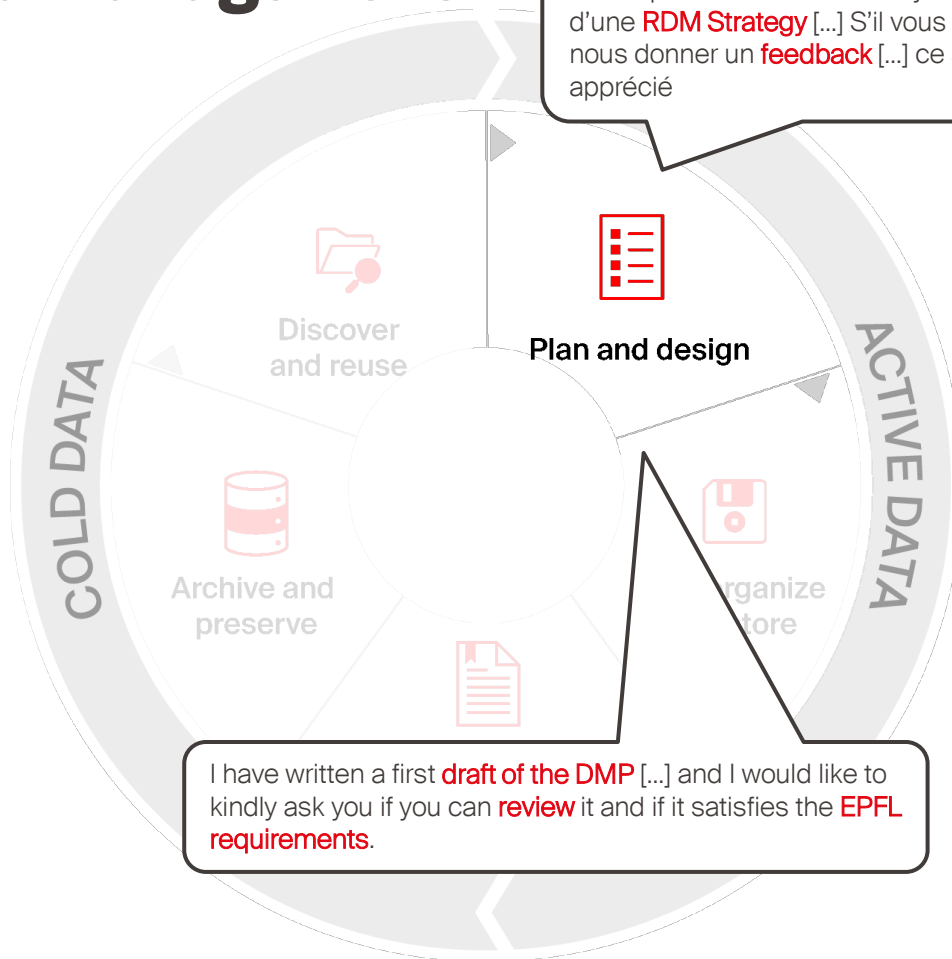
d'une RDM Strategy [...] S'il vous nous donner un feedback [...] ce apprécié

Discover and reuse

Plan and design

ACTIVE DATA

COLD DATA

Archive and preserve

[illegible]rganize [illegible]tore

I have written a first draft of the DMP [...] and I would like to kindly ask you if you can review it and if it satisfies the EPFL requirements.